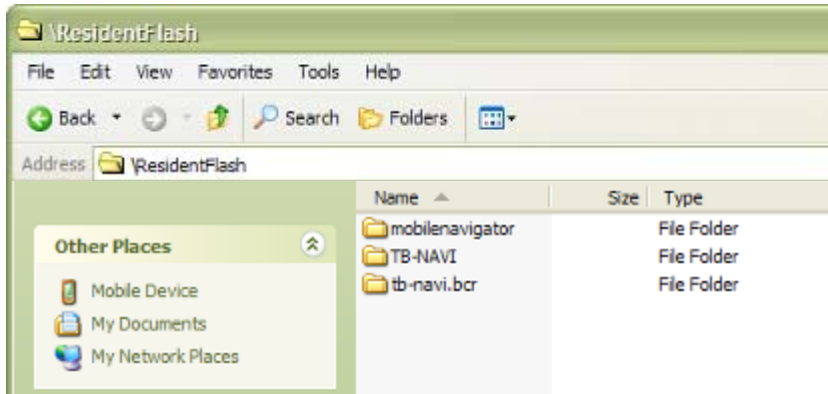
\ResidentFlash

File Edit View Favorites Tools Help

Back Search Folders

Address \ResidentFlash

Other Places

Mobile Device
My Documents
My Network Places

| Name | Size | Type |
|---|---|---|
| mobilenavigator | | File Folder |
| TB-NAVI | | File Folder |
| tb-navi.bcr | | File Folder |